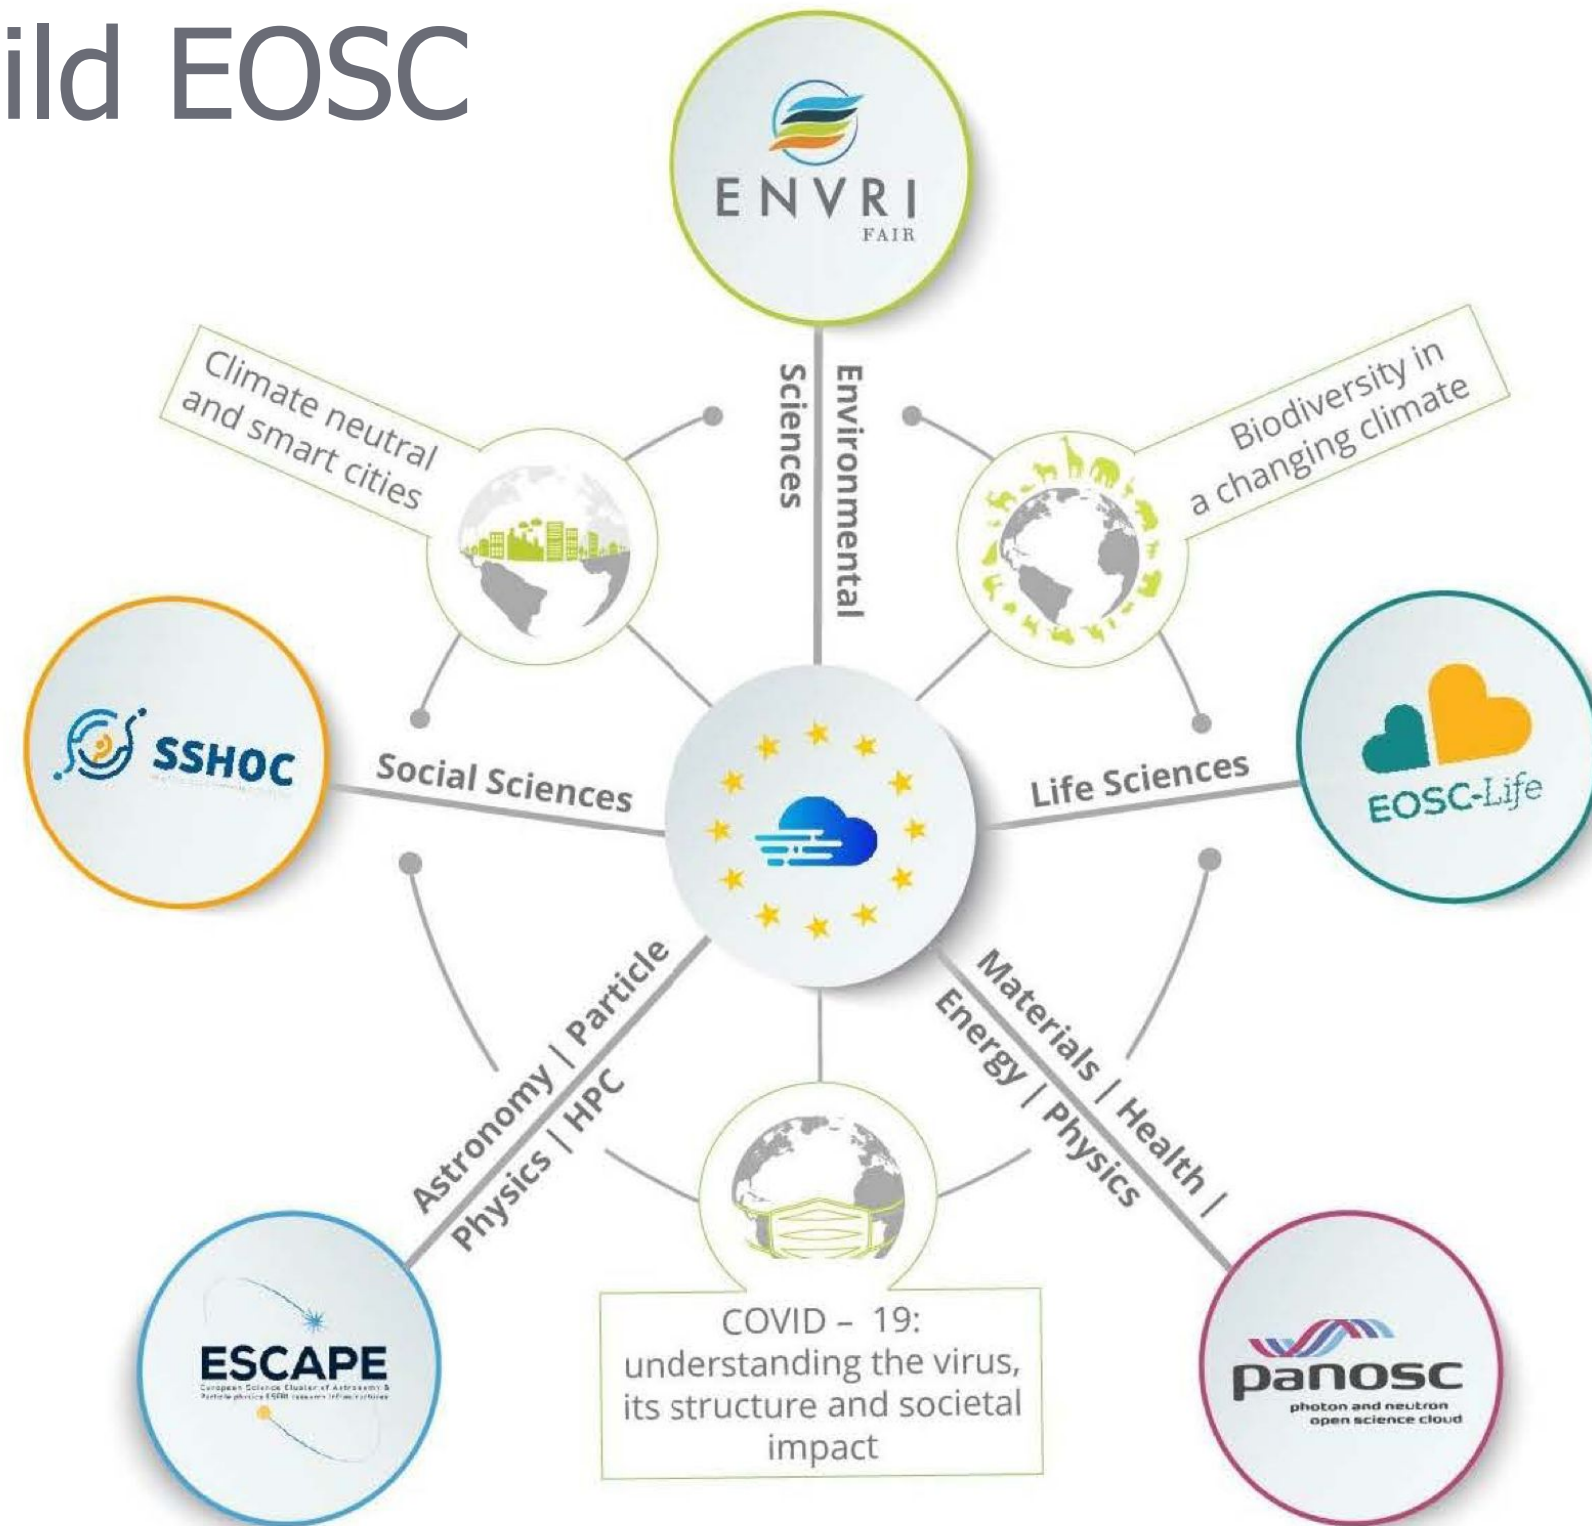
ild EOSC

ENVRI
FAIR

Environmental Sciences

Climate neutral and smart cities

Biodiversity in a changing climate

SSHOC

Social Sciences

Life Sciences

EOSC-Life

Astronomy | Particle Physics | HPC

Materials | Health | Energy | Physics

ESCAPE
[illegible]

COVID – 19: understanding the virus, its structure and societal impact

panosc
photon and neutron open science cloud